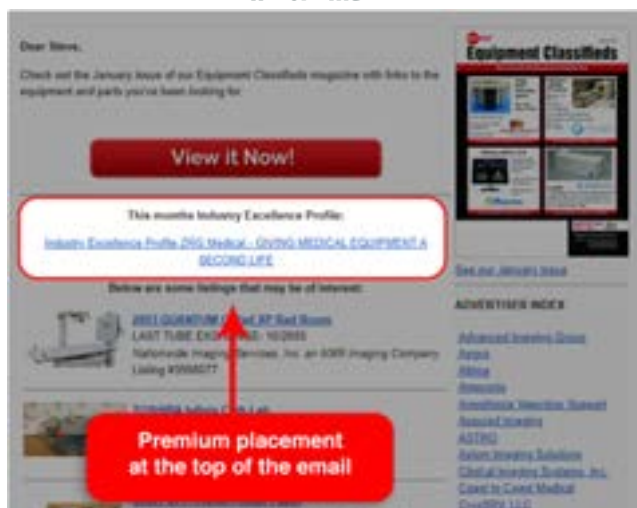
Dear Steve,

Check out the January issue of our Equipment Classifieds magazine with links to the equipment and parts you've been looking for.

View it Now!

This months Industry Excellence Profile:

Industry Excellence Profile 2RG Medical - GIVING MEDICAL EQUIPMENT A SECOND LIFE

Below are some listings that may be of interest:

2003 QUANTUM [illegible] XP Rad Room

LAST TUBE EX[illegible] 10/2005

Nationwide Imaging Services, Inc. an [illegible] Imaging Company

Listing #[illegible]

TOSHIBA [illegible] Lab

Premium placement at the top of the email

Equipment Classifieds

See our January issue

ADVERTISER INDEX

Advanced Imaging Group

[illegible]

Allina

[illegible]

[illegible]

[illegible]

ASTRO

Axiom Imaging Solutions

Clinical Imaging Systems, Inc.

Coast to Coast Medical

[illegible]